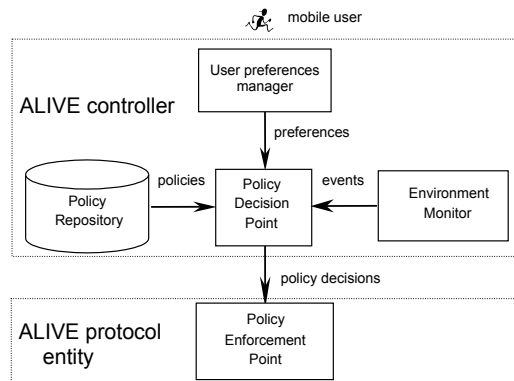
mobile user

ALIVE controller

User preferences manager

preferences

policies

events

Policy Repository

Policy Decision Point

Environment Monitor

policy decisions

ALIVE protocol entity

Policy Enforcement Point